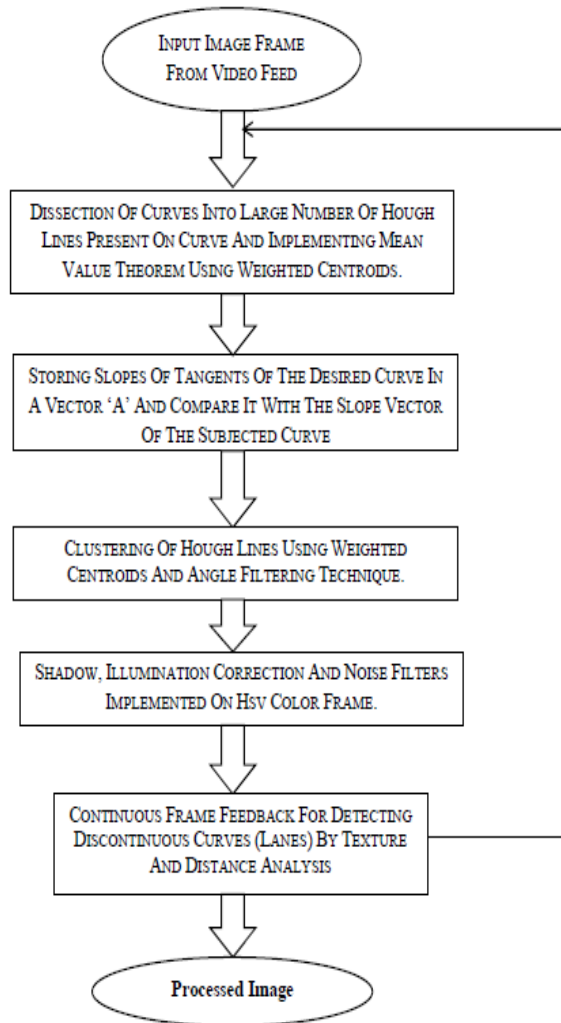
INPUT IMAGE FRAME FROM VIDEO FEED

DISSECTION OF CURVES INTO LARGE NUMBER OF HOUGH LINES PRESENT ON CURVE AND IMPLEMENTING MEAN VALUE THEOREM USING WEIGHTED CENTROIDS.

STORING SLOPES OF TANGENTS OF THE DESIRED CURVE IN A VECTOR 'A' AND COMPARE IT WITH THE SLOPE VECTOR OF THE SUBJECTED CURVE

CLUSTERING OF HOUGH LINES USING WEIGHTED CENTROIDS AND ANGLE FILTERING TECHNIQUE.

SHADOW, ILLUMINATION CORRECTION AND NOISE FILTERS IMPLEMENTED ON HSV COLOR FRAME.

CONTINUOUS FRAME FEEDBACK FOR DETECTING DISCONTINUOUS CURVES (LANES) BY TEXTURE AND DISTANCE ANALYSIS

Processed Image